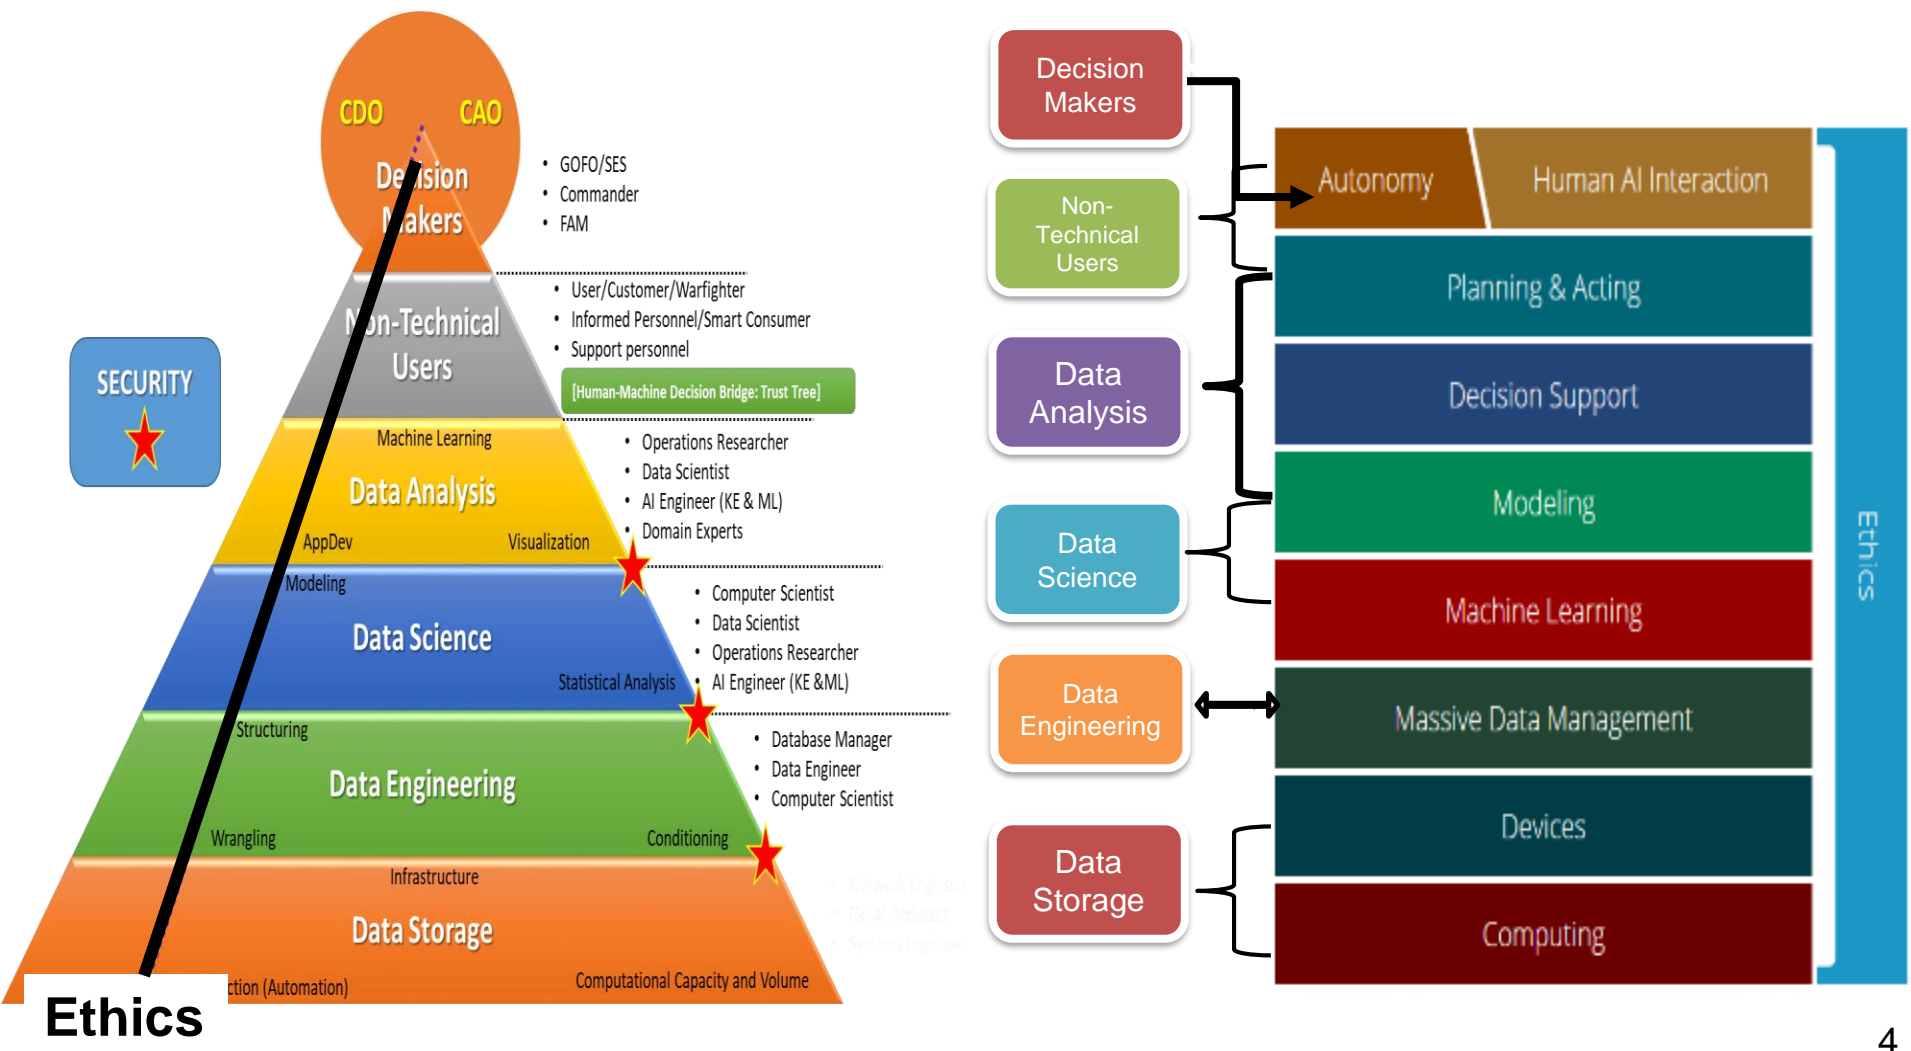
CDO CAO
Decision Makers

• GOFO/SES
• Commander
• FAM

Non-Technical Users

• User/Customer/Warfighter
• Informed Personnel/Smart Consumer
• Support personnel

[Human-Machine Decision Bridge: Trust Tree]

SECURITY

Machine Learning
Data Analysis
AppDev Visualization

• Operations Researcher
• Data Scientist
• AI Engineer (KE & ML)
• Domain Experts

Modeling
Data Science
Statistical Analysis

• Computer Scientist
• Data Scientist
• Operations Researcher
• AI Engineer (KE &ML)

Structuring
Data Engineering
Wrangling Conditioning

• Database Manager
• Data Engineer
• Computer Scientist

Infrastructure
Data Storage
ction (Automation) Computational Capacity and Volume

• Network Engineer
• Cloud Architect
• Systems Engineer

Ethics

Decision Makers
Non-Technical Users
Data Analysis
Data Science
Data Engineering
Data Storage

Autonomy
Human AI Interaction
Planning & Acting
Decision Support
Modeling
Machine Learning
Massive Data Management
Devices
Computing

Ethics

4